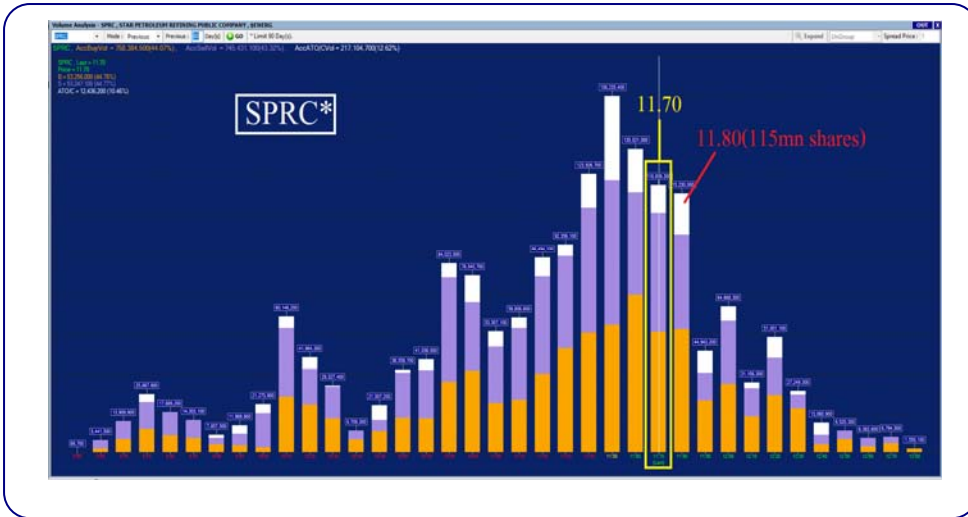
Volume Analysis - SPRC , STAR PETROLEUM REFINING PUBLIC COMPANY , SENERG

OUT

SPRC

Mode : Previous

Previous

Day(s)

GO

* Limit 90 Day(s).

Expand

Spread Price

SPRC , AccBuyVol = 758,384,500(44.07%)

AccSellVol = 745,431,100(43.32%)

AccATO/CVol = 217,104,700(12.62%)

SPRC , Last = 11.70

Price = 11.70

B = 53,256,000 (44.76%)

S = 53,247,100 (44.77%)

ATO/C = 12,436,200 (10.46%)

SPRC*

11.70

11.80(115mn shares)